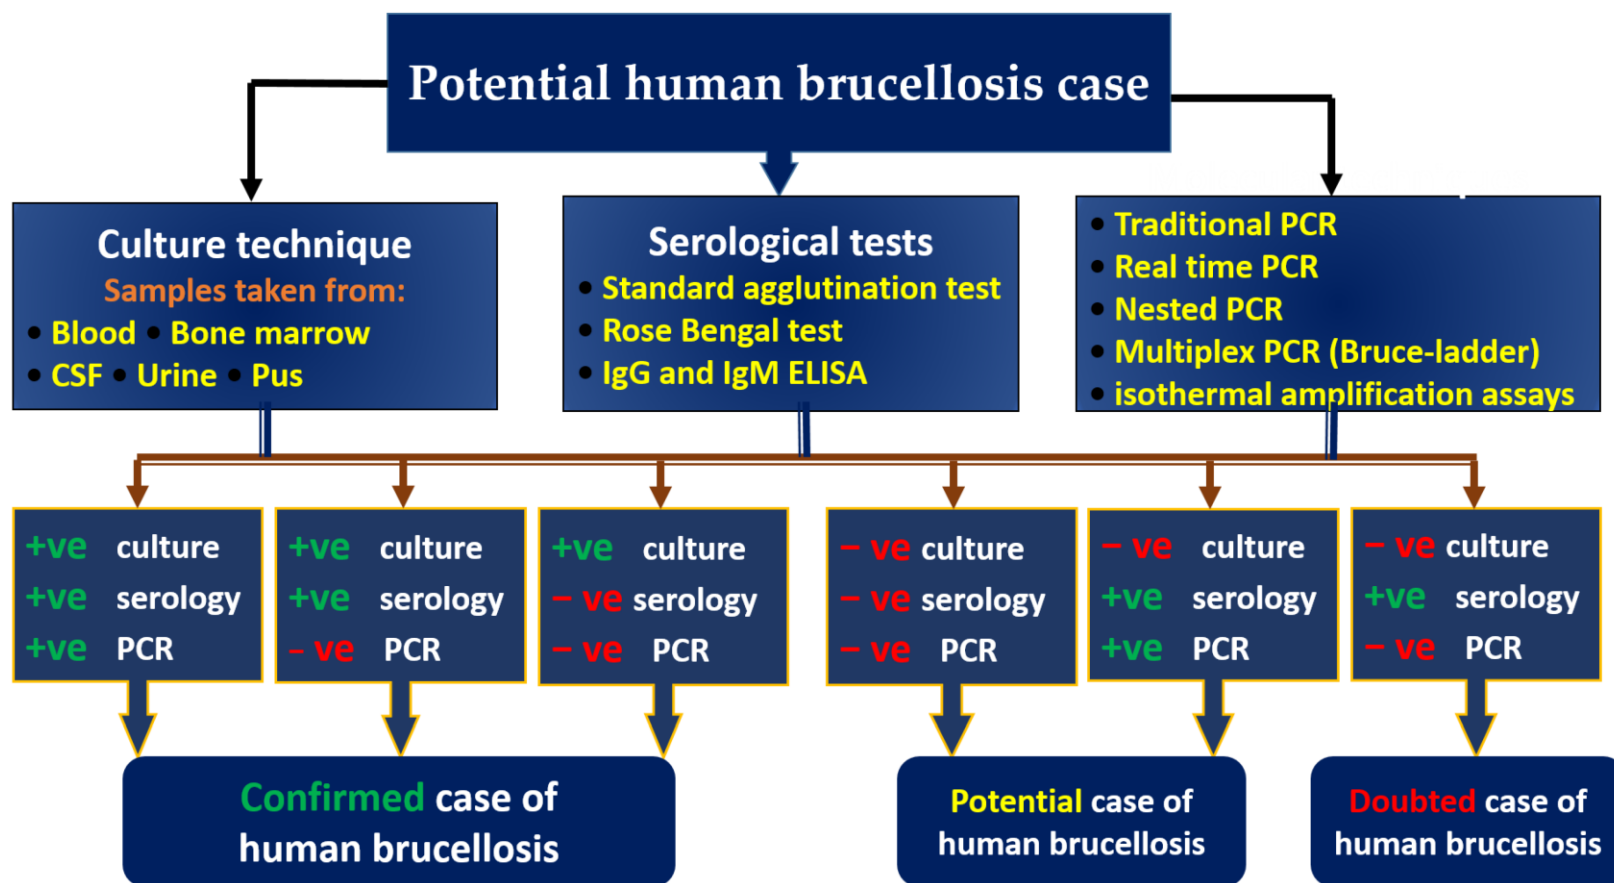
Potential human brucellosis case

Culture technique
Samples taken from:
• Blood • Bone marrow
• CSF • Urine • Pus

Serological tests
• Standard agglutination test
• Rose Bengal test
• IgG and IgM ELISA

• Traditional PCR
• Real time PCR
• Nested PCR
• Multiplex PCR (Bruce-ladder)
• isothermal amplification assays

+ve culture
+ve serology
+ve PCR

+ve culture
+ve serology
− ve PCR

+ve culture
− ve serology
− ve PCR

− ve culture
− ve serology
− ve PCR

− ve culture
+ve serology
+ve PCR

− ve culture
+ve serology
− ve PCR

Confirmed case of human brucellosis

Potential case of human brucellosis

Doubted case of human brucellosis